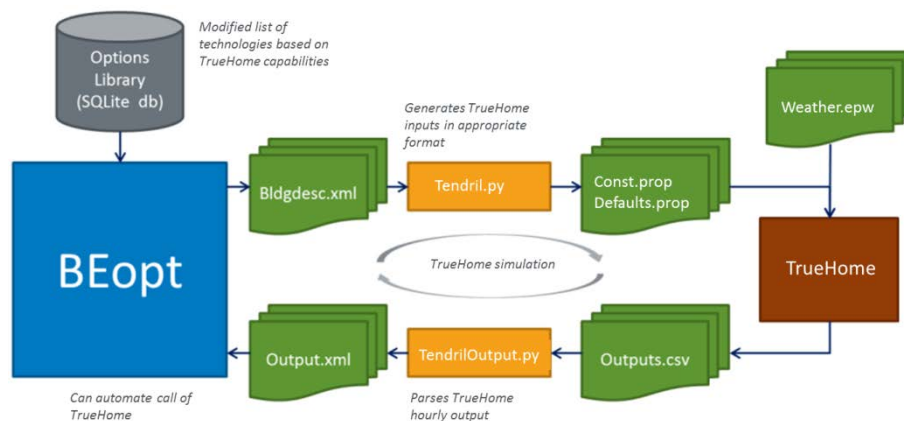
Options Library (SQLite db)

Modified list of technologies based on TrueHome capabilities

Generates TrueHome inputs in appropriate format

Weather.epw

BEopt

Bldgdesc.xml

Tendril.py

Const.prop
Defaults.prop

TrueHome simulation

TrueHome

Output.xml

TendrilOutput.py

Outputs.csv

Can automate call of TrueHome

Parses TrueHome hourly output